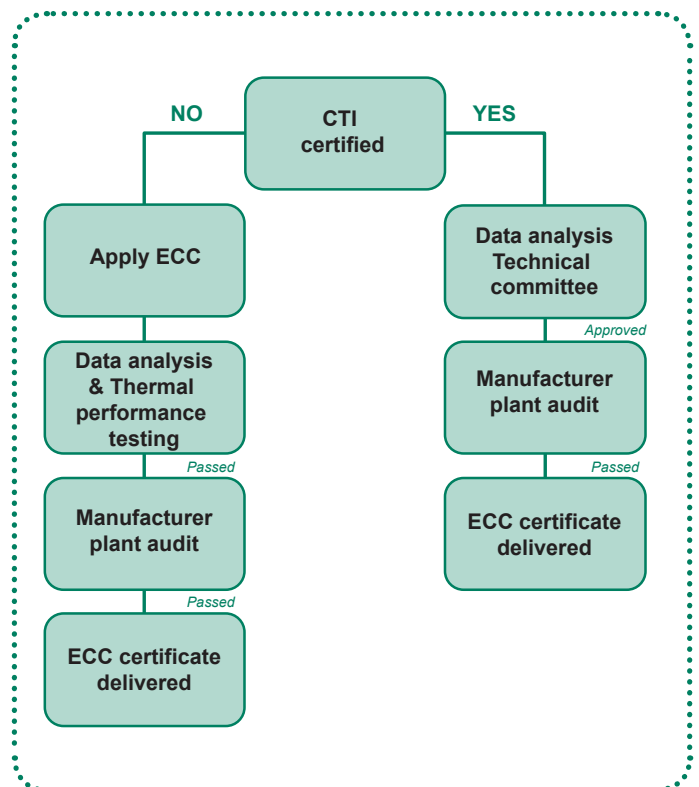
CTI certified

NO

YES

Apply ECC

Data analysis & Thermal performance testing

Passed

Manufacturer plant audit

Passed

ECC certificate delivered

Data analysis Technical committee

Approved

Manufacturer plant audit

Passed

ECC certificate delivered